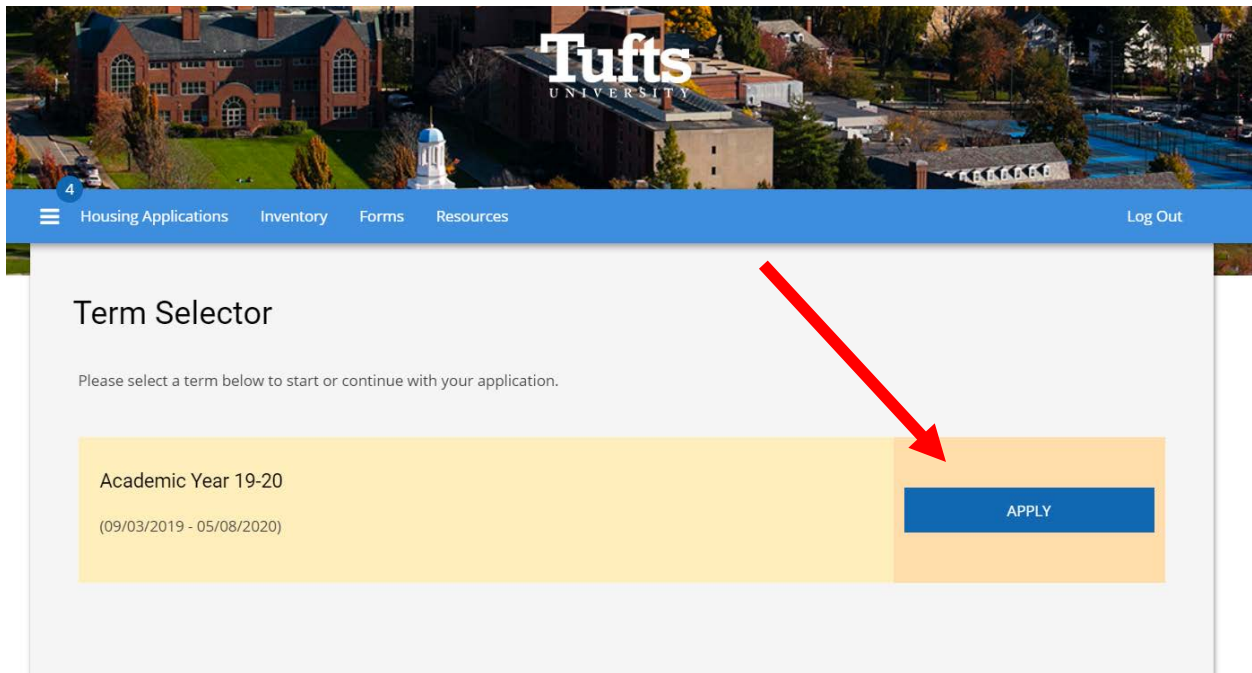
Tufts
UNIVERSITY

4
Housing Applications Inventory Forms Resources Log Out

Term Selector

Please select a term below to start or continue with your application.

Academic Year 19-20

(09/03/2019 - 05/08/2020)

APPLY